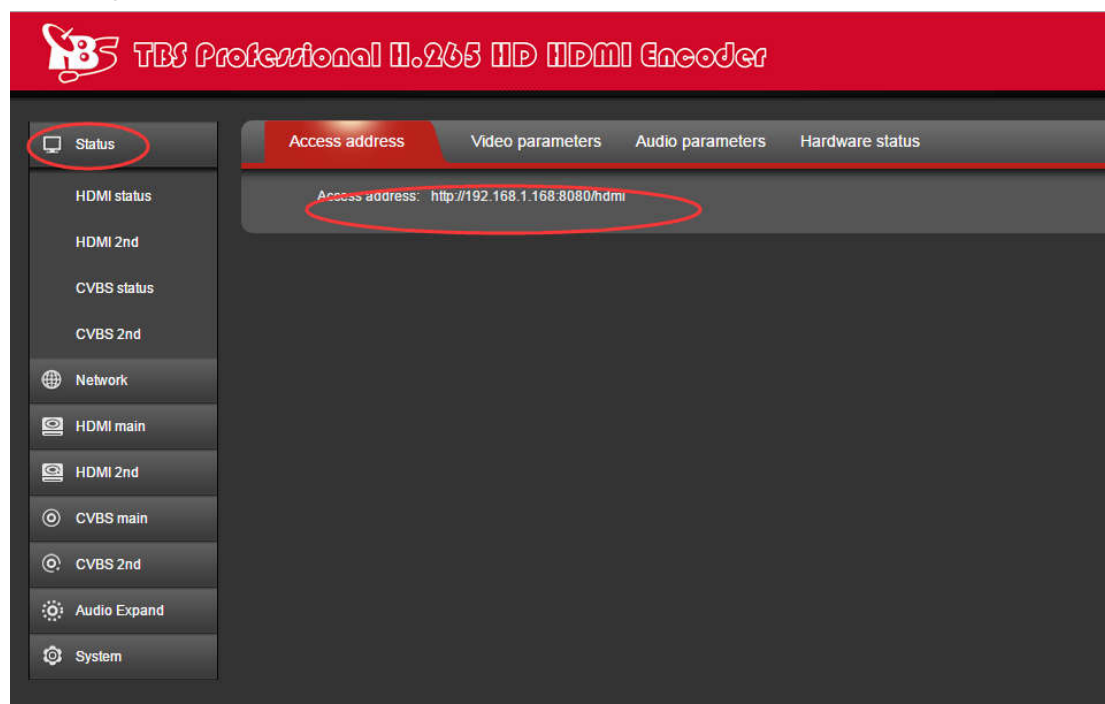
TBS TBS Professional H.265 HD HDMI Encoder

Status

HDMI status

HDMI 2nd

CVBS status

CVBS 2nd

Network

HDMI main

HDMI 2nd

CVBS main

CVBS 2nd

Audio Expand

System

Access address

Video parameters

Audio parameters

Hardware status

Access address: http://192.168.1.168:8080/hdmi